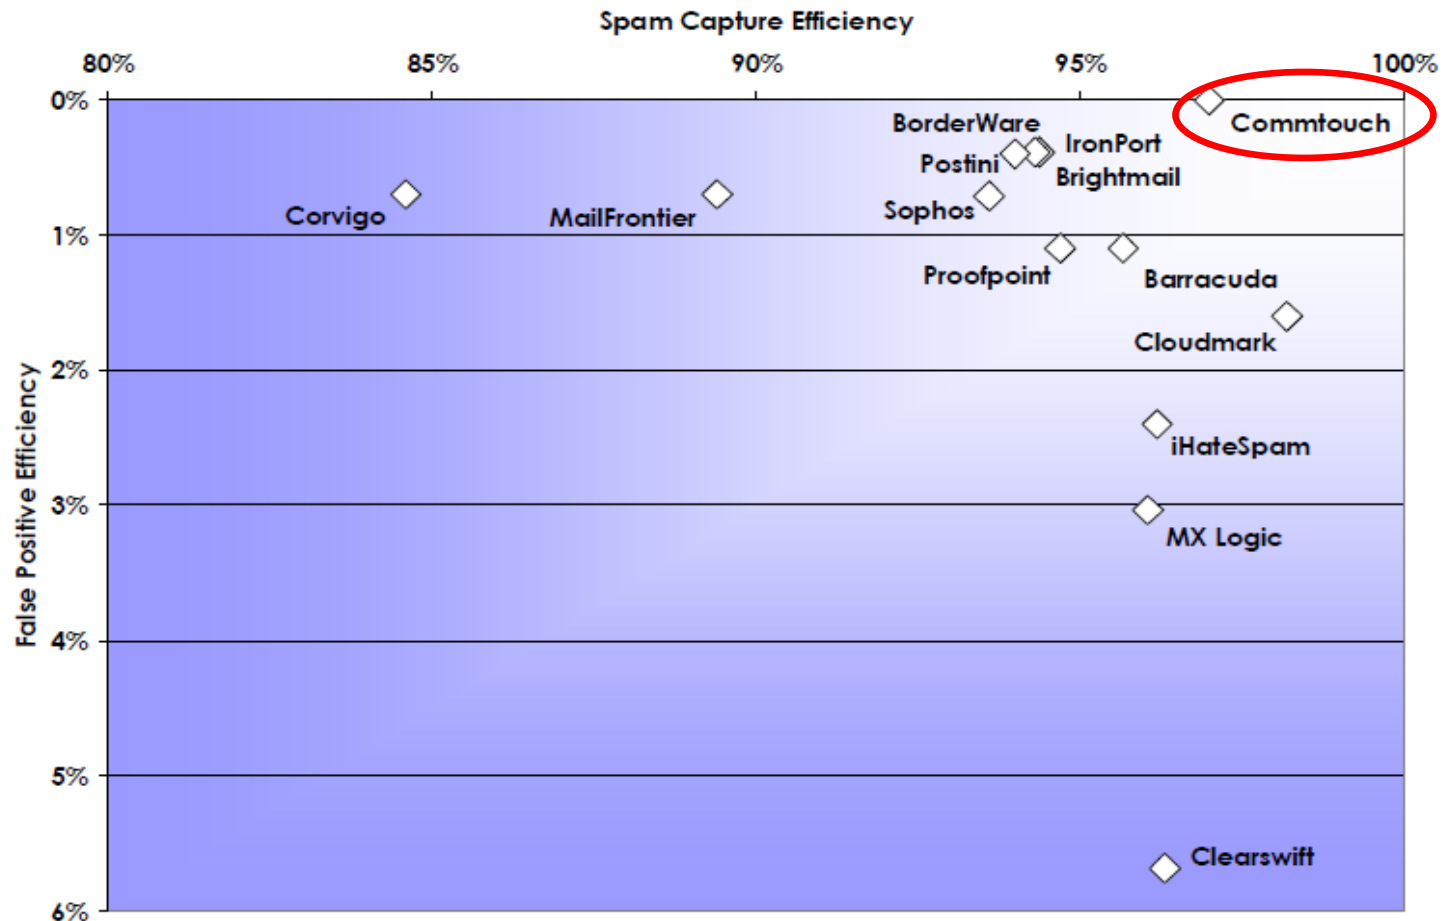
Spam Capture Efficiency

80%
85%
90%
95%
100%

0%
1%
2%
3%
4%
5%
6%

False Positive Efficiency

Commtouch
BorderWare
IronPort
Postini
Brightmail
Corvigo
MailFrontier
Sophos
Proofpoint
Barracuda
Cloudmark
iHateSpam
MX Logic
Clearswift